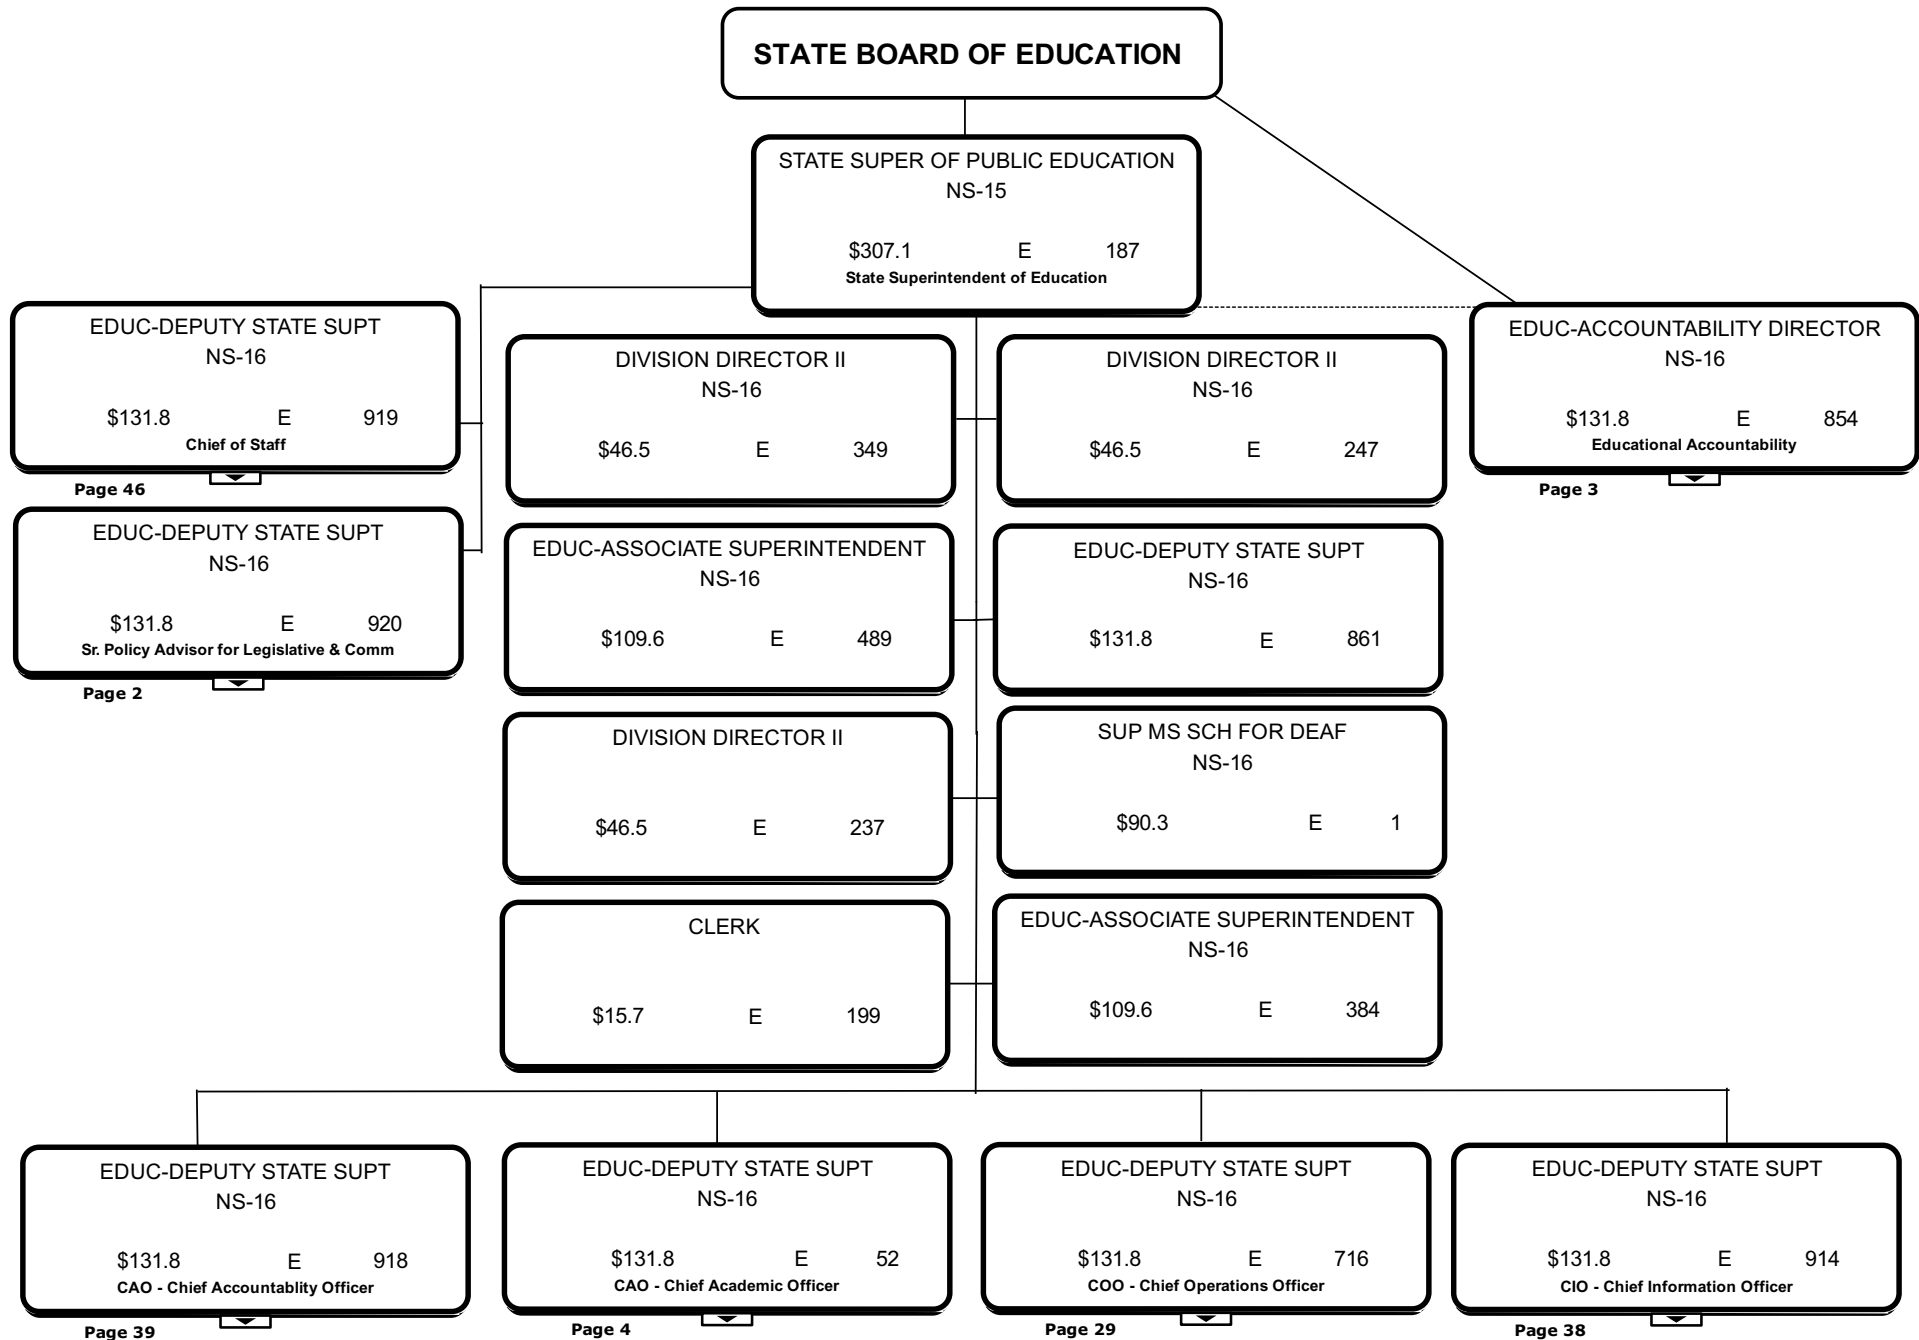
STATE BOARD OF EDUCATION

STATE SUPER OF PUBLIC EDUCATION
NS-15
$307.1 E 187
State Superintendent of Education

EDUC-DEPUTY STATE SUPT
NS-16
$131.8 E 919
Chief of Staff
Page 46

EDUC-DEPUTY STATE SUPT
NS-16
$131.8 E 920
Sr. Policy Advisor for Legislative & Comm
Page 2

DIVISION DIRECTOR II
NS-16
$46.5 E 349

EDUC-ASSOCIATE SUPERINTENDENT
NS-16
$109.6 E 489

DIVISION DIRECTOR II
$46.5 E 237

CLERK
$15.7 E 199

DIVISION DIRECTOR II
NS-16
$46.5 E 247

EDUC-DEPUTY STATE SUPT
NS-16
$131.8 E 861

SUP MS SCH FOR DEAF
NS-16
$90.3 E 1

EDUC-ASSOCIATE SUPERINTENDENT
NS-16
$109.6 E 384

EDUC-ACCOUNTABILITY DIRECTOR
NS-16
$131.8 E 854
Educational Accountability
Page 3

EDUC-DEPUTY STATE SUPT
NS-16
$131.8 E 918
CAO - Chief Accountablity Officer
Page 39

EDUC-DEPUTY STATE SUPT
NS-16
$131.8 E 52
CAO - Chief Academic Officer
Page 4

EDUC-DEPUTY STATE SUPT
NS-16
$131.8 E 716
COO - Chief Operations Officer
Page 29

EDUC-DEPUTY STATE SUPT
NS-16
$131.8 E 914
CIO - Chief Information Officer
Page 38